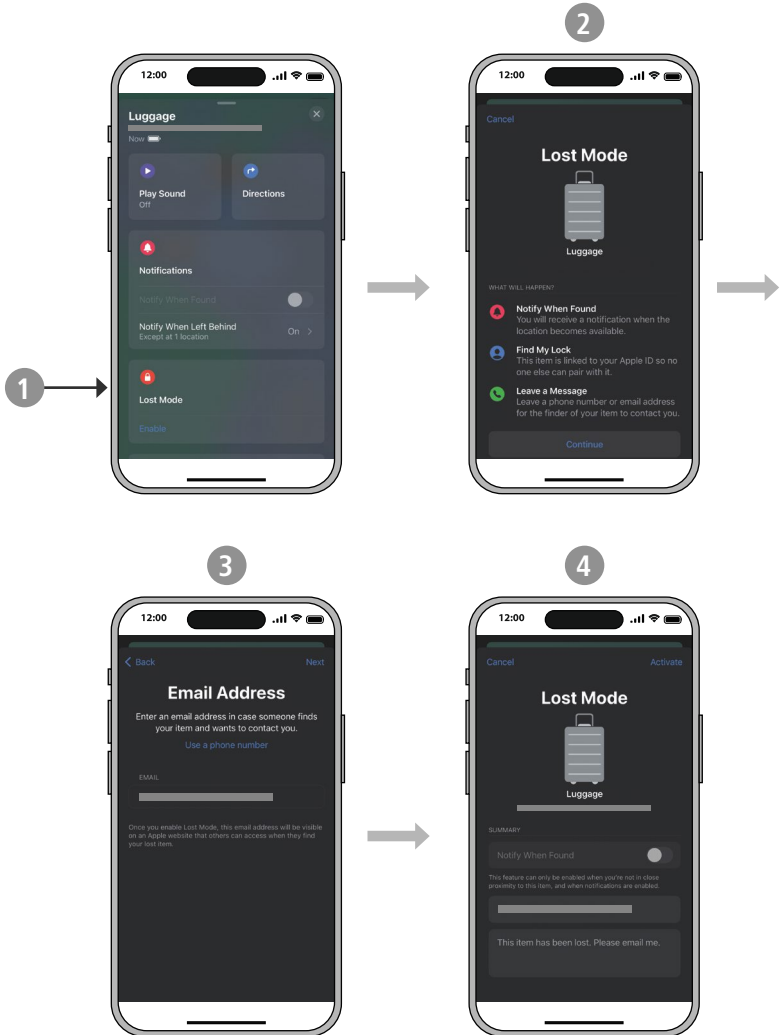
1

12:00

Luggage

Now

Play Sound
Off

Directions

Notifications

Notify When Found

Notify When Left Behind
Except at 1 location
On >

Lost Mode

Enable

2

12:00

Cancel

Lost Mode

Luggage

WHAT WILL HAPPEN?

Notify When Found
You will receive a notification when the location becomes available.

Find My Lock
This item is linked to your Apple ID so no one else can pair with it.

Leave a Message
Leave a phone number or email address for the finder of your item to contact you.

Continue

3

12:00

< Back
Next

Email Address

Enter an email address in case someone finds your item and wants to contact you.

Use a phone number

EMAIL

Once you enable Lost Mode, this email address will be visible on an Apple website that others can access when they find your lost item.

4

12:00

Cancel
Activate

Lost Mode

Luggage

SUMMARY

Notify When Found

This feature can only be enabled when you're not in close proximity to this item, and when notifications are enabled.

This item has been lost. Please email me.